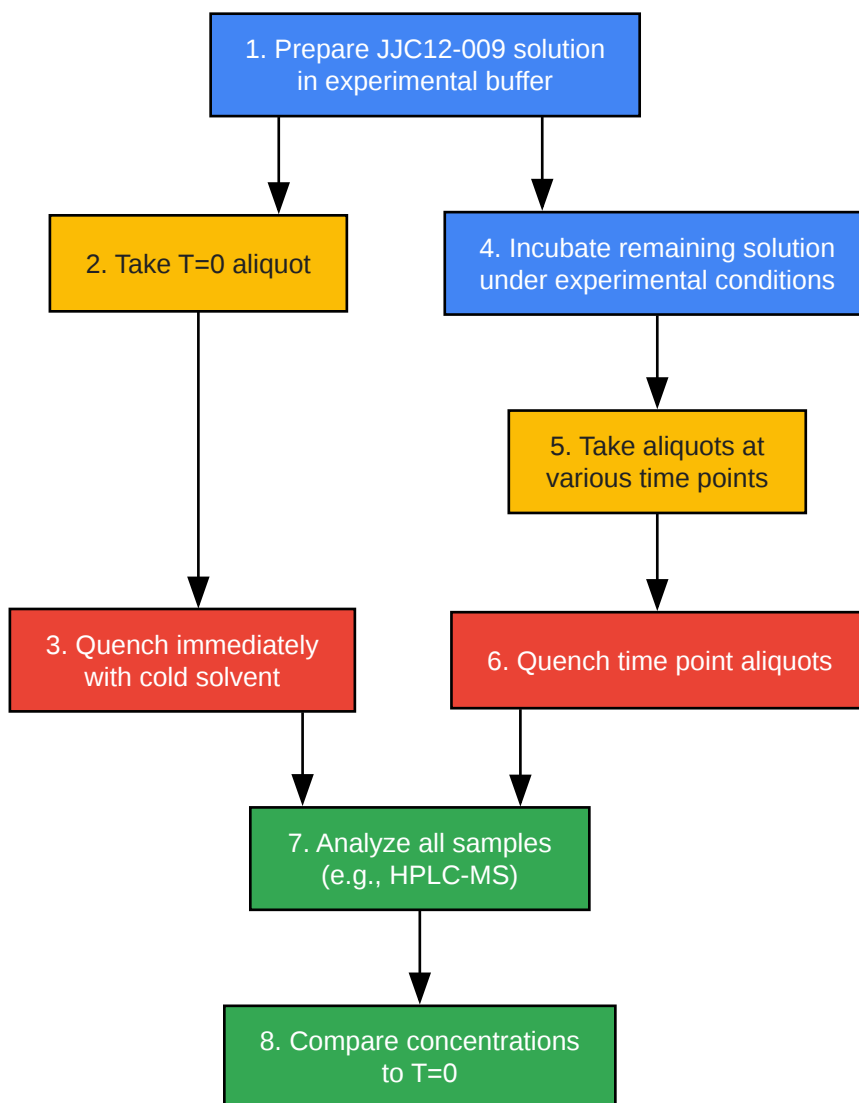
1. Prepare JJC12-009 solution in experimental buffer

2. Take T=0 aliquot

4. Incubate remaining solution under experimental conditions

5. Take aliquots at various time points

3. Quench immediately with cold solvent

6. Quench time point aliquots

7. Analyze all samples (e.g., HPLC-MS)

8. Compare concentrations to T=0